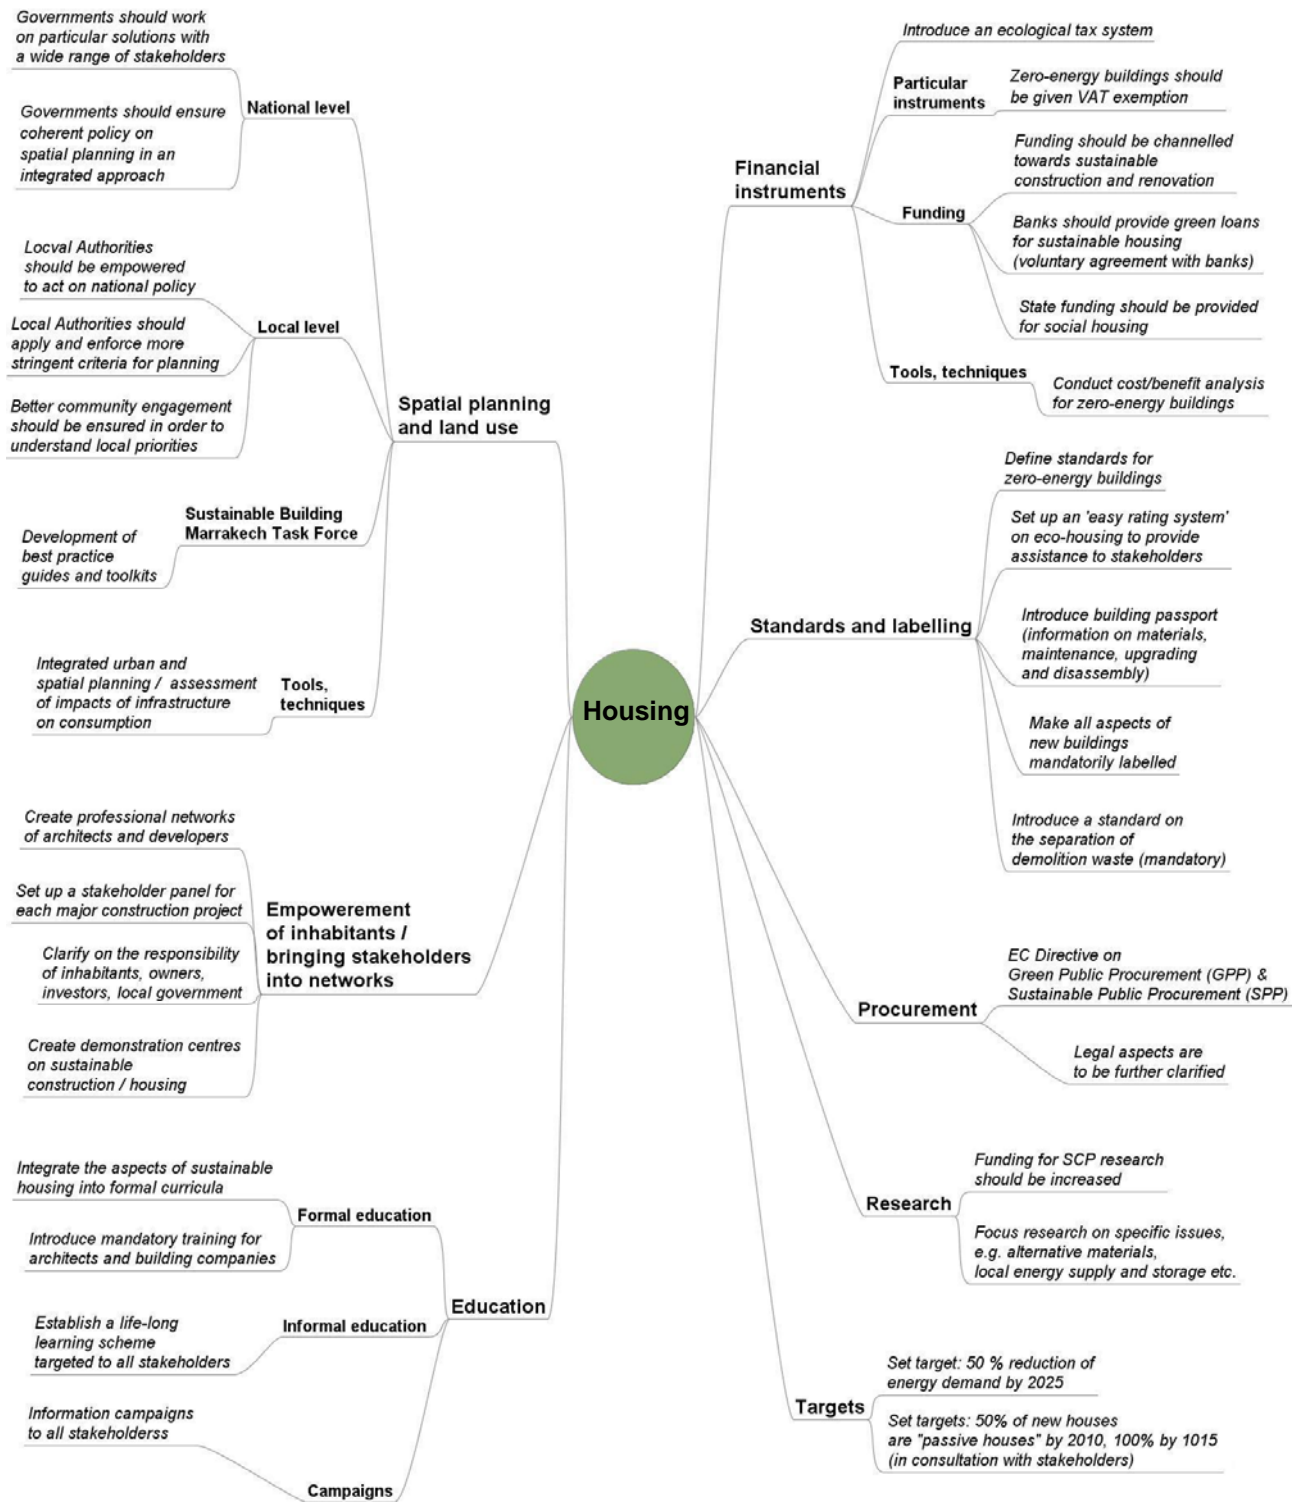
Housing

Spatial planning and land use

National level

Governments should work on particular solutions with a wide range of stakeholders

Governments should ensure coherent policy on spatial planning in an integrated approach

Local level

Locval Authorities should be empowered to act on national policy

Local Authorities should apply and enforce more stringent criteria for planning

Better community engagement should be ensured in order to understand local priorities

Sustainable Building Marrakech Task Force

Development of best practice guides and toolkits

Tools, techniques

Integrated urban and spatial planning / assessment of impacts of infrastructure on consumption

Empowerement of inhabitants / bringing stakeholders into networks

Create professional networks of architects and developers

Set up a stakeholder panel for each major construction project

Clarify on the responsibility of inhabitants, owners, investors, local government

Create demonstration centres on sustainable construction / housing

Education

Formal education

Integrate the aspects of sustainable housing into formal curricula

Introduce mandatory training for architects and building companies

Informal education

Establish a life-long learning scheme targeted to all stakeholders

Campaigns

Information campaigns to all stakeholderss

Financial instruments

Introduce an ecological tax system

Particular instruments

Zero-energy buildings should be given VAT exemption

Funding

Funding should be channelled towards sustainable construction and renovation

Banks should provide green loans for sustainable housing (voluntary agreement with banks)

State funding should be provided for social housing

Tools, techniques

Conduct cost/benefit analysis for zero-energy buildings

Standards and labelling

Define standards for zero-energy buildings

Set up an 'easy rating system' on eco-housing to provide assistance to stakeholders

Introduce building passport (information on materials, maintenance, upgrading and disassembly)

Make all aspects of new buildings mandatorily labelled

Introduce a standard on the separation of demolition waste (mandatory)

Procurement

EC Directive on Green Public Procurement (GPP) & Sustainable Public Procurement (SPP)

Legal aspects are to be further clarified

Research

Funding for SCP research should be increased

Focus research on specific issues, e.g. alternative materials, local energy supply and storage etc.

Targets

Set target: 50 % reduction of energy demand by 2025

Set targets: 50% of new houses are "passive houses" by 2010, 100% by 1015 (in consultation with stakeholders)